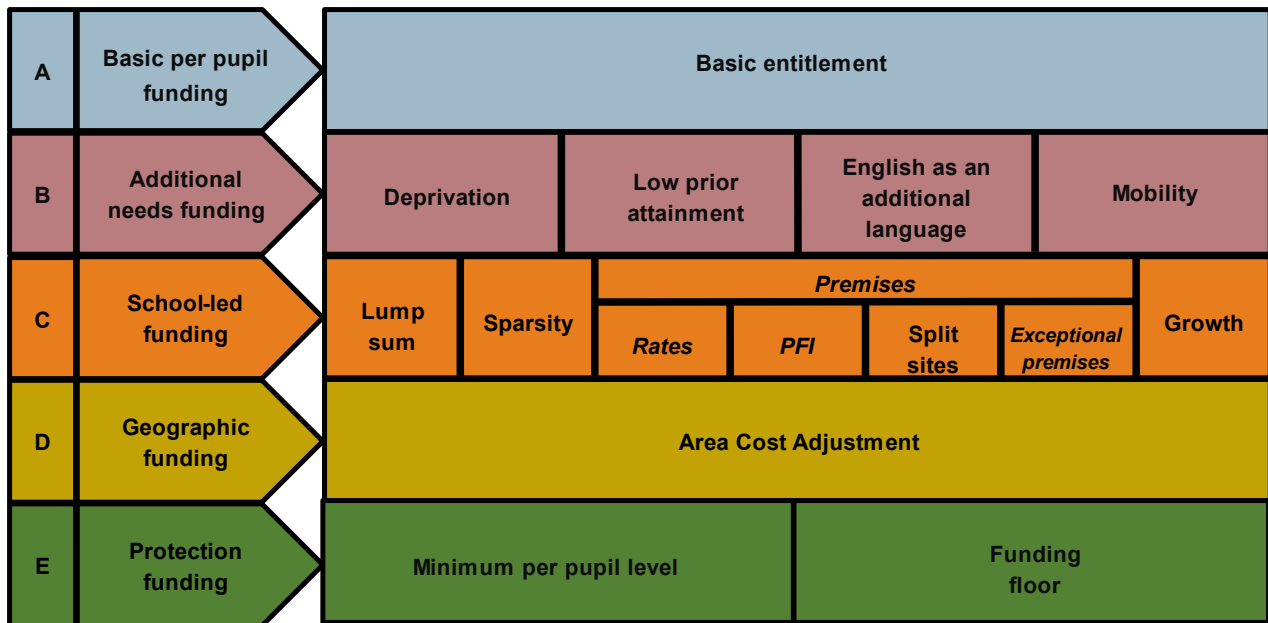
A
Basic per pupil funding
Basic entitlement

B
Additional needs funding
Deprivation
Low prior attainment
English as an additional language
Mobility

C
School-led funding
Lump sum
Sparsity
*Premises*
*Rates*
*PFI*
Split sites
*Exceptional premises*
Growth

D
Geographic funding
Area Cost Adjustment

E
Protection funding
Minimum per pupil level
Funding floor